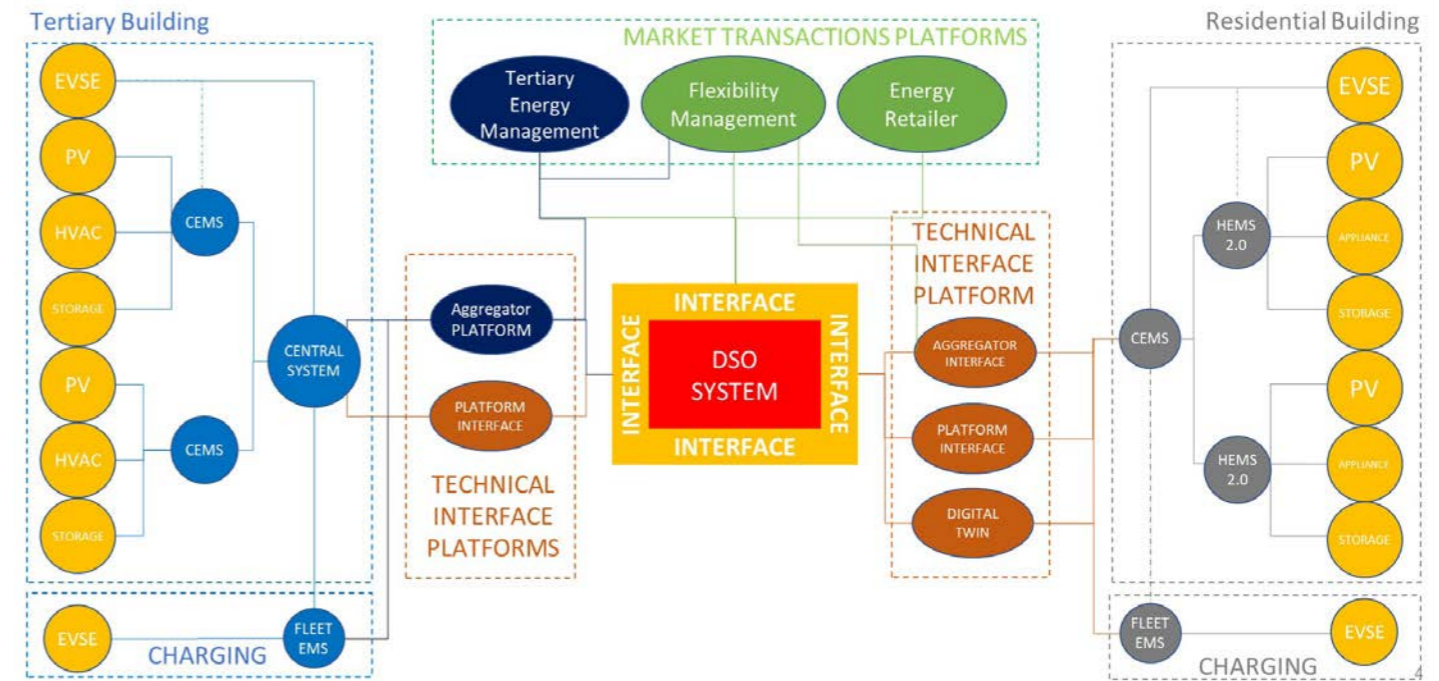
Tertiary Building

EVSE
PV
HVAC
STORAGE
PV
HVAC
STORAGE
CEMS
CEMS
CENTRAL SYSTEM

EVSE
FLEET EMS
CHARGING

MARKET TRANSACTIONS PLATFORMS

Tertiary Energy Management
Flexibility Management
Energy Retailer

Aggregator PLATFORM
PLATFORM INTERFACE
TECHNICAL INTERFACE PLATFORMS

INTERFACE
INTERFACE
INTERFACE
INTERFACE
DSO SYSTEM

TECHNICAL INTERFACE PLATFORM
AGGREGATOR INTERFACE
PLATFORM INTERFACE
DIGITAL TWIN

Residential Building

EVSE
PV
APPLIANCE
STORAGE
PV
APPLIANCE
STORAGE
HEMS 2.0
HEMS 2.0
CEMS

FLEET EMS
EVSE
CHARGING

4